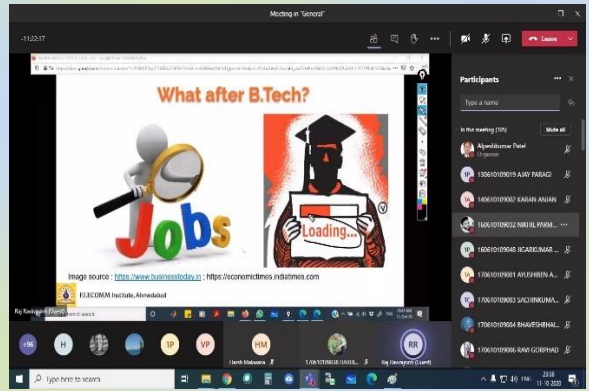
Meeting in "General"

11:22:17

Leave

What after B.Tech?

Jobs

Loading...

Image source : https://www.businesstoday.in ; https://economictimes.indiatimes.com

ELECOMM Institute, Ahmedabad

Raj Ravirajsinh (Guest)

Participants

Type a name

In the meeting (10)

Mute all

Alpeshkumar Patel
Organiser

130610109019 AJAY PARAGI

140610109082 KARAN ANJAN

160610109032 NIKHIL PARM...

160610109048 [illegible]

170610109001 AYUSHBEN A...

170610109023 SACHINKUMA...

170610109084 BHAVESHBHAI...

170610109006 RAVI GORPHAD

+56

H

1P

VP

HM

Harsh Makwana

RR

Raj Ravirajsinh (Guest)

Type here to search

20:38
11-12-2020